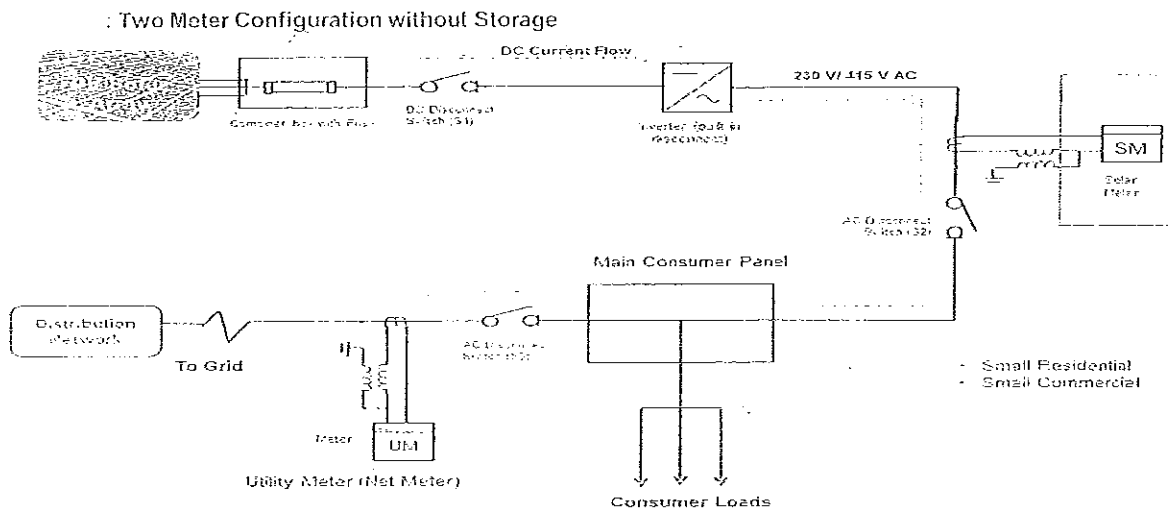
: Two Meter Configuration without Storage

DC Current Flow

230 V/ 115 V AC

Combiner box with Fuse

DC Disconnect Switch (S1)

Inverter (built in disconnect)

SM

Solar Meter

AC Disconnect Switch (S2)

Main Consumer Panel

Distribution Network

To Grid

AC Disconnect Switch (S3)

Meter

UM

Utility Meter (Net Meter)

Consumer Loads

- Small Residential
- Small Commercial